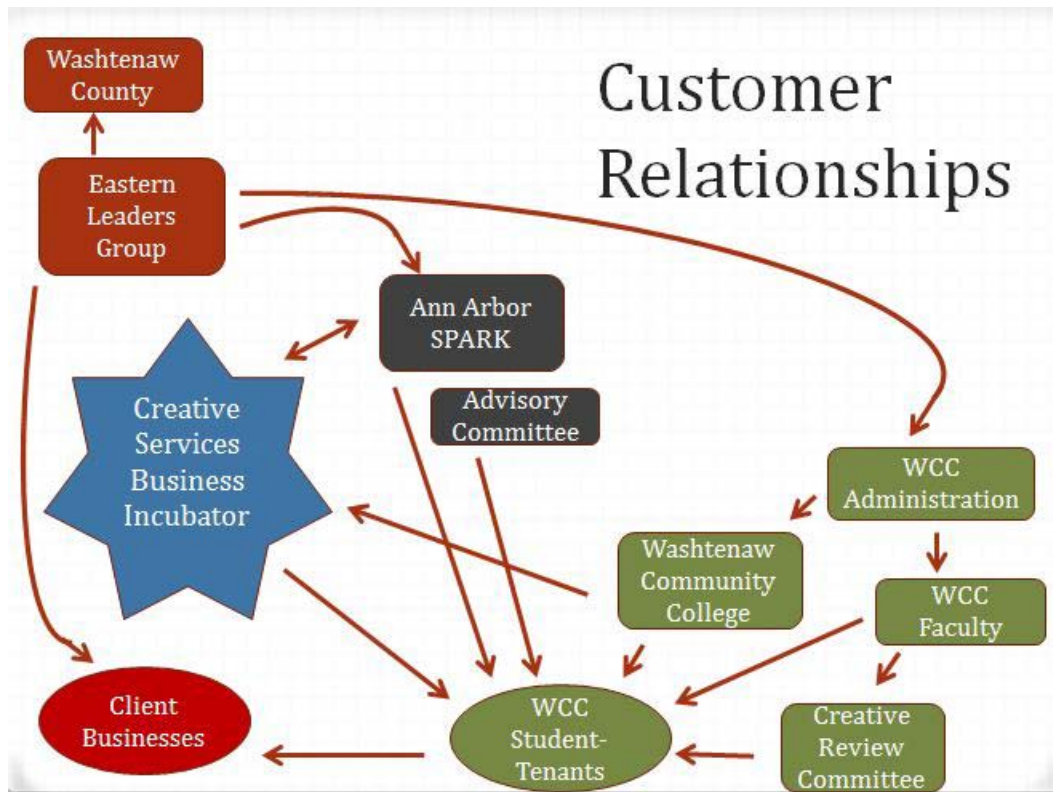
Customer Relationships

Washtenaw County

Eastern Leaders Group

Ann Arbor SPARK

Advisory Committee

Creative Services Business Incubator

WCC Administration

Washtenaw Community College

WCC Faculty

Client Businesses

WCC Student-Tenants

Creative Review Committee